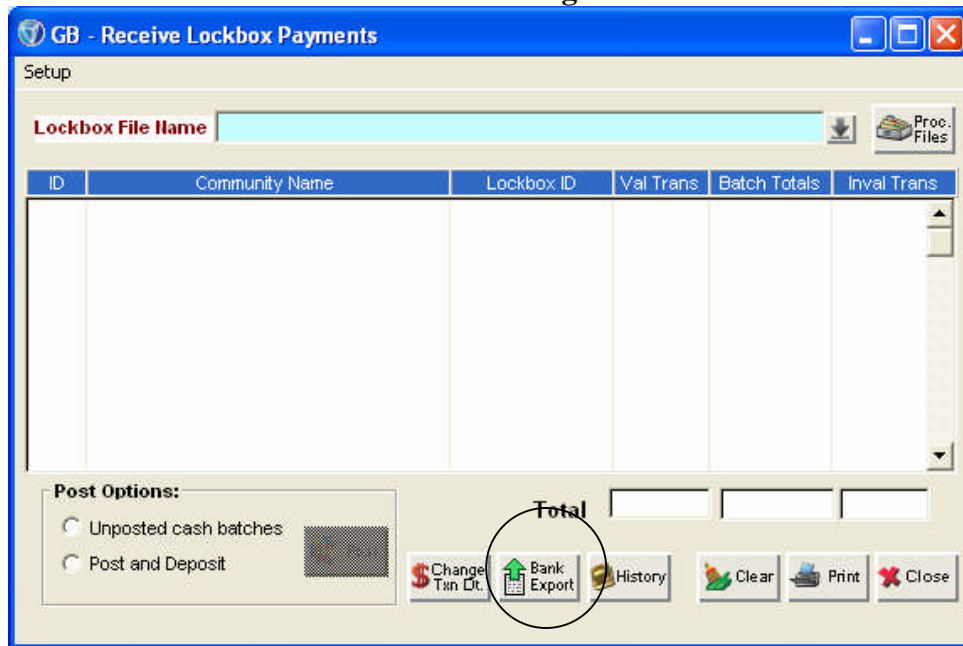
GB - Receive Lockbox Payments

Setup

Lockbox File Name

Proc. Files

| ID | Community Name | Lockbox ID | Val Trans | Batch Totals | Inval Trans |
|---|---|---|---|---|---|

Post Options:

Unposted cash batches

Post and Deposit

Post

Total

Change Txn Dt.

Bank Export

History

Clear

Print

Close